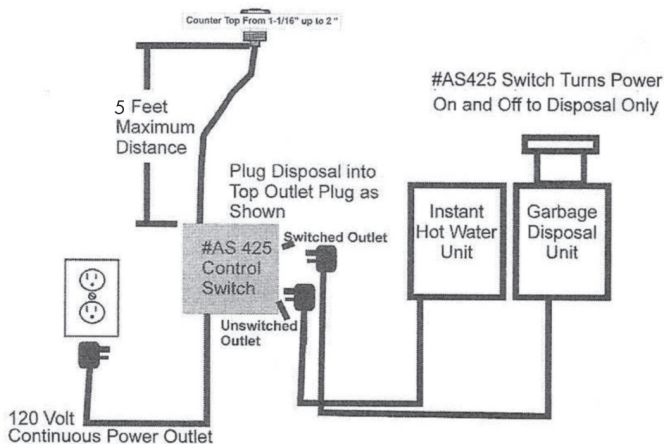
Counter Top From 1-1/16" up to 2"

#AS425 Switch Turns Power On and Off to Disposal Only

5 Feet Maximum Distance

Plug Disposal into Top Outlet Plug as Shown

#AS 425 Control Switch

Switched Outlet

Unswitched Outlet

Instant Hot Water Unit

Garbage Disposal Unit

120 Volt Continuous Power Outlet